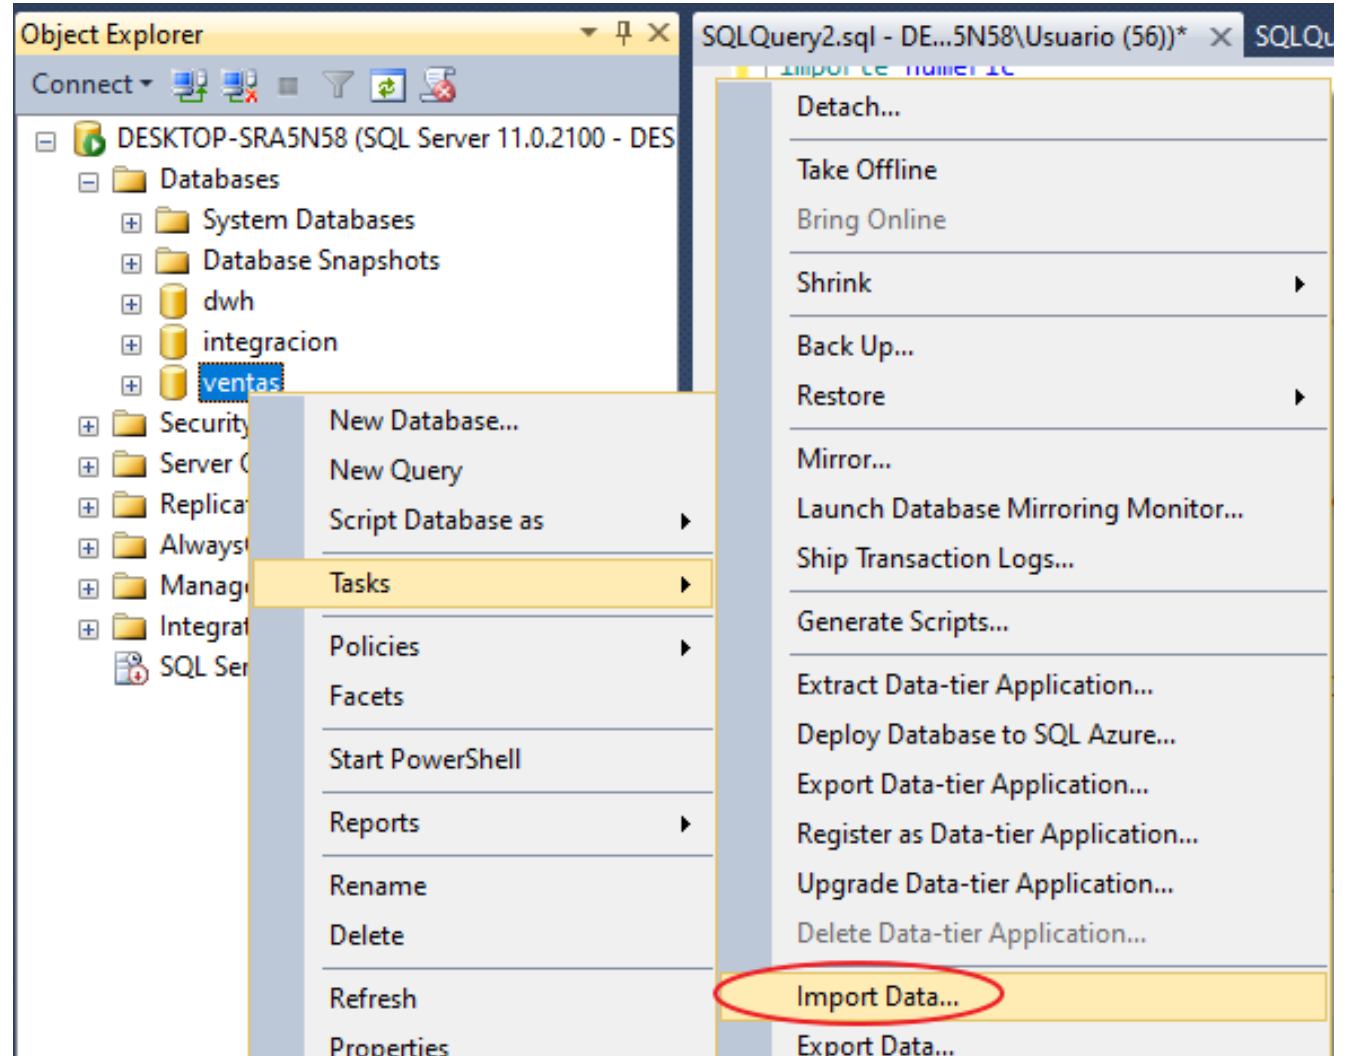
Object Explorer

Connect

DESKTOP-SRA5N58 (SQL Server 11.0.2100 - DES
Databases
System Databases
Database Snapshots
dwh
integracion
ventas
Security
Server (
Replica
Always
Manag
Integra
SQL Se

SQLQuery2.sql - DE...5N58\Usuario (56))*
SQLQu

New Database...
New Query
Script Database as
Tasks
Policies
Facets
Start PowerShell
Reports
Rename
Delete
Refresh
Properties

Detach...
Take Offline
Bring Online
Shrink
Back Up...
Restore
Mirror...
Launch Database Mirroring Monitor...
Ship Transaction Logs...
Generate Scripts...
Extract Data-tier Application...
Deploy Database to SQL Azure...
Export Data-tier Application...
Register as Data-tier Application...
Upgrade Data-tier Application...
Delete Data-tier Application...
Import Data...
Export Data...